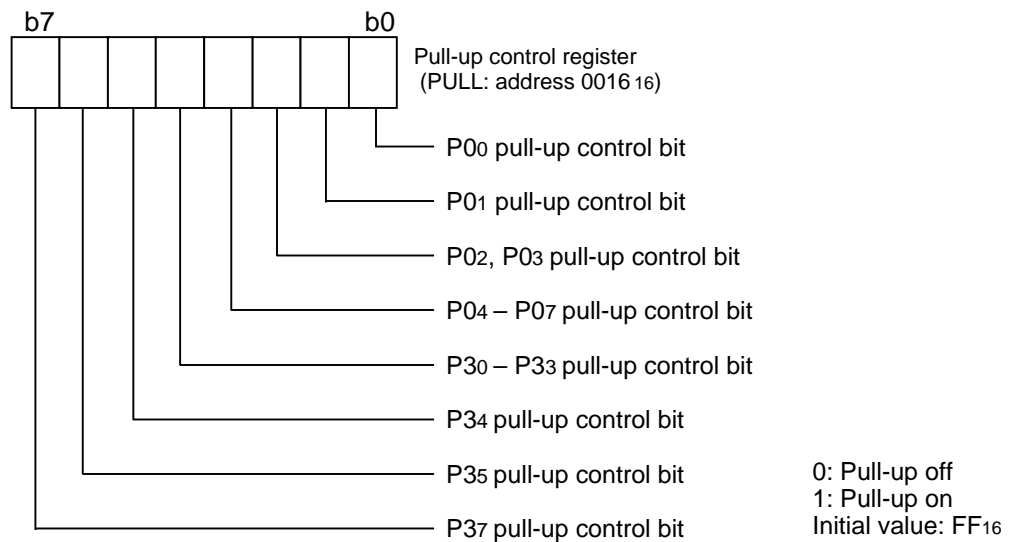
b7 b0

Pull-up control register (PULL: address $0016_{16}$)

$P0_0$ pull-up control bit

$P0_1$ pull-up control bit

$P0_2$, $P0_3$ pull-up control bit

$P0_4$ – $P0_7$ pull-up control bit

$P3_0$ – $P3_3$ pull-up control bit

$P3_4$ pull-up control bit

$P3_5$ pull-up control bit

$P3_7$ pull-up control bit

0: Pull-up off
1: Pull-up on
Initial value: $FF_{16}$